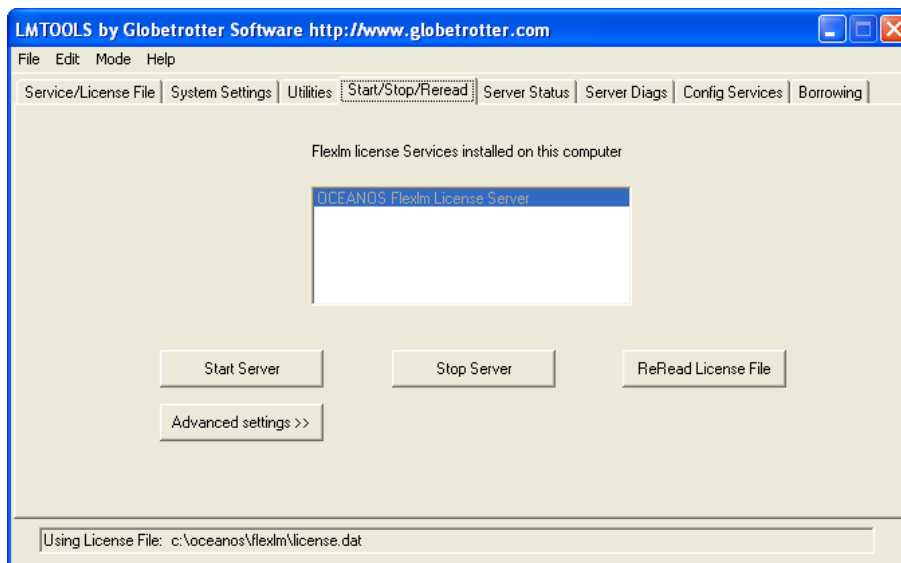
LMTOOLS by Globetrotter Software http://www.globetrotter.com

File Edit Mode Help

Service/License File | System Settings | Utilities | Start/Stop/Reread | Server Status | Server Diags | Config Services | Borrowing

Flexlm license Services installed on this computer

OCEANOS Flexlm License Server

Start Server

Stop Server

ReRead License File

Advanced settings >>

Using License File: c:\oceanos\flexlm\license.dat